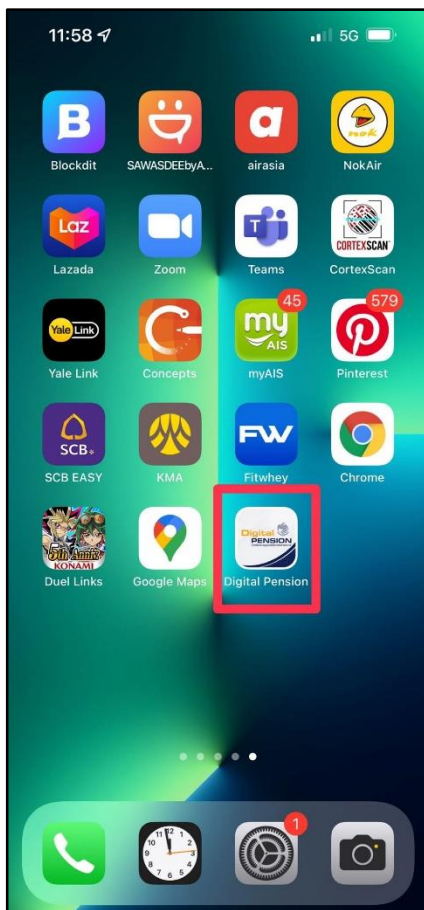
11:58
5G

B
Blockdit
SAWASDEEbyA...
a
airasia
nok
NokAir

Laz
Lazada
Zoom
Teams
CORTEXSCAN
CortexScan

Yale Link
Yale Link
Concepts
45
my AIS
myAIS
579
Pinterest

SCB
SCB EASY
KMA
FW
Fitwhey
Chrome

5th Anniv
KONAMI
Duel Links
Google Maps
Digital PENSION
Digital Pension

1